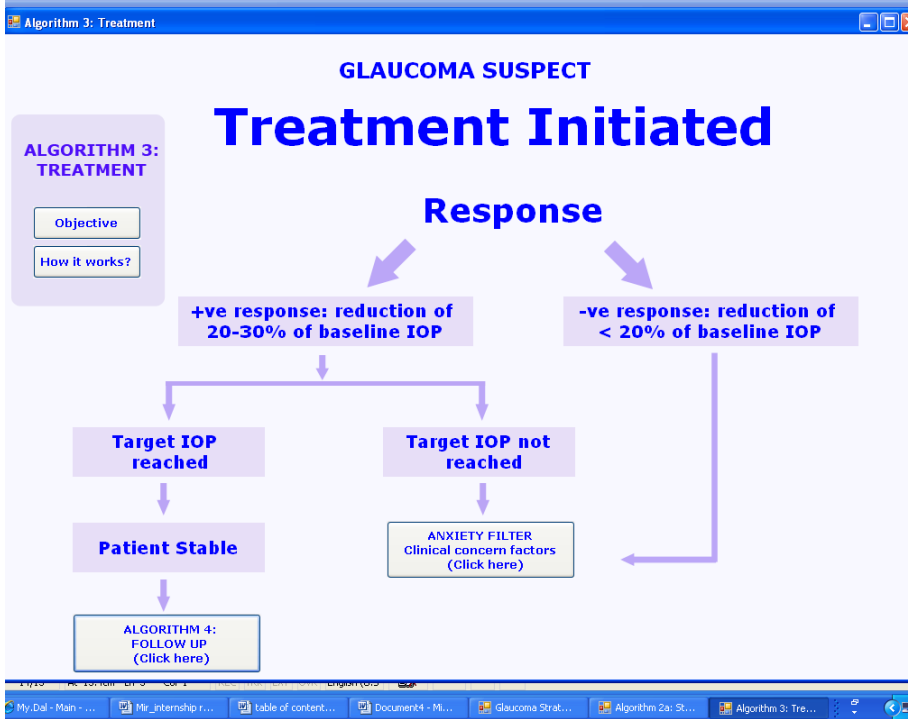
Algorithm 3: Treatment

GLAUCOMA SUSPECT

Treatment Initiated

ALGORITHM 3: TREATMENT

Objective

How it works?

Response

+ve response: reduction of 20-30% of baseline IOP

-ve response: reduction of < 20% of baseline IOP

Target IOP reached

Target IOP not reached

Patient Stable

ANXIETY FILTER
Clinical concern factors
(Click here)

ALGORITHM 4: FOLLOW UP
(Click here)

My.Dal - Main - ... | Mir_internship r... | table of content... | Document4 - Mi... | Glaucoma Strat... | Algorithm 2a: St... | Algorithm 3: Tre...